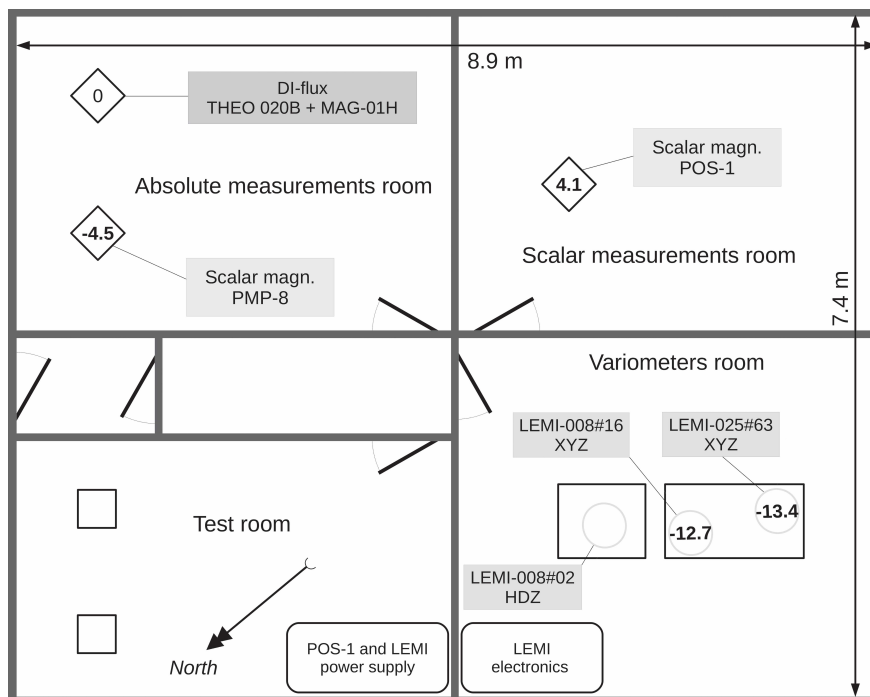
8.9 m

0

DI-flux
THEO 020B + MAG-01H

Absolute measurements room

-4.5

Scalar magn.
PMP-8

Scalar magn.
POS-1

4.1

Scalar measurements room

7.4 m

Variometers room

LEMI-008#16
XYZ

LEMI-025#63
XYZ

-13.4

-12.7

LEMI-008#02
HDZ

Test room

North

POS-1 and LEMI
power supply

LEMI
electronics